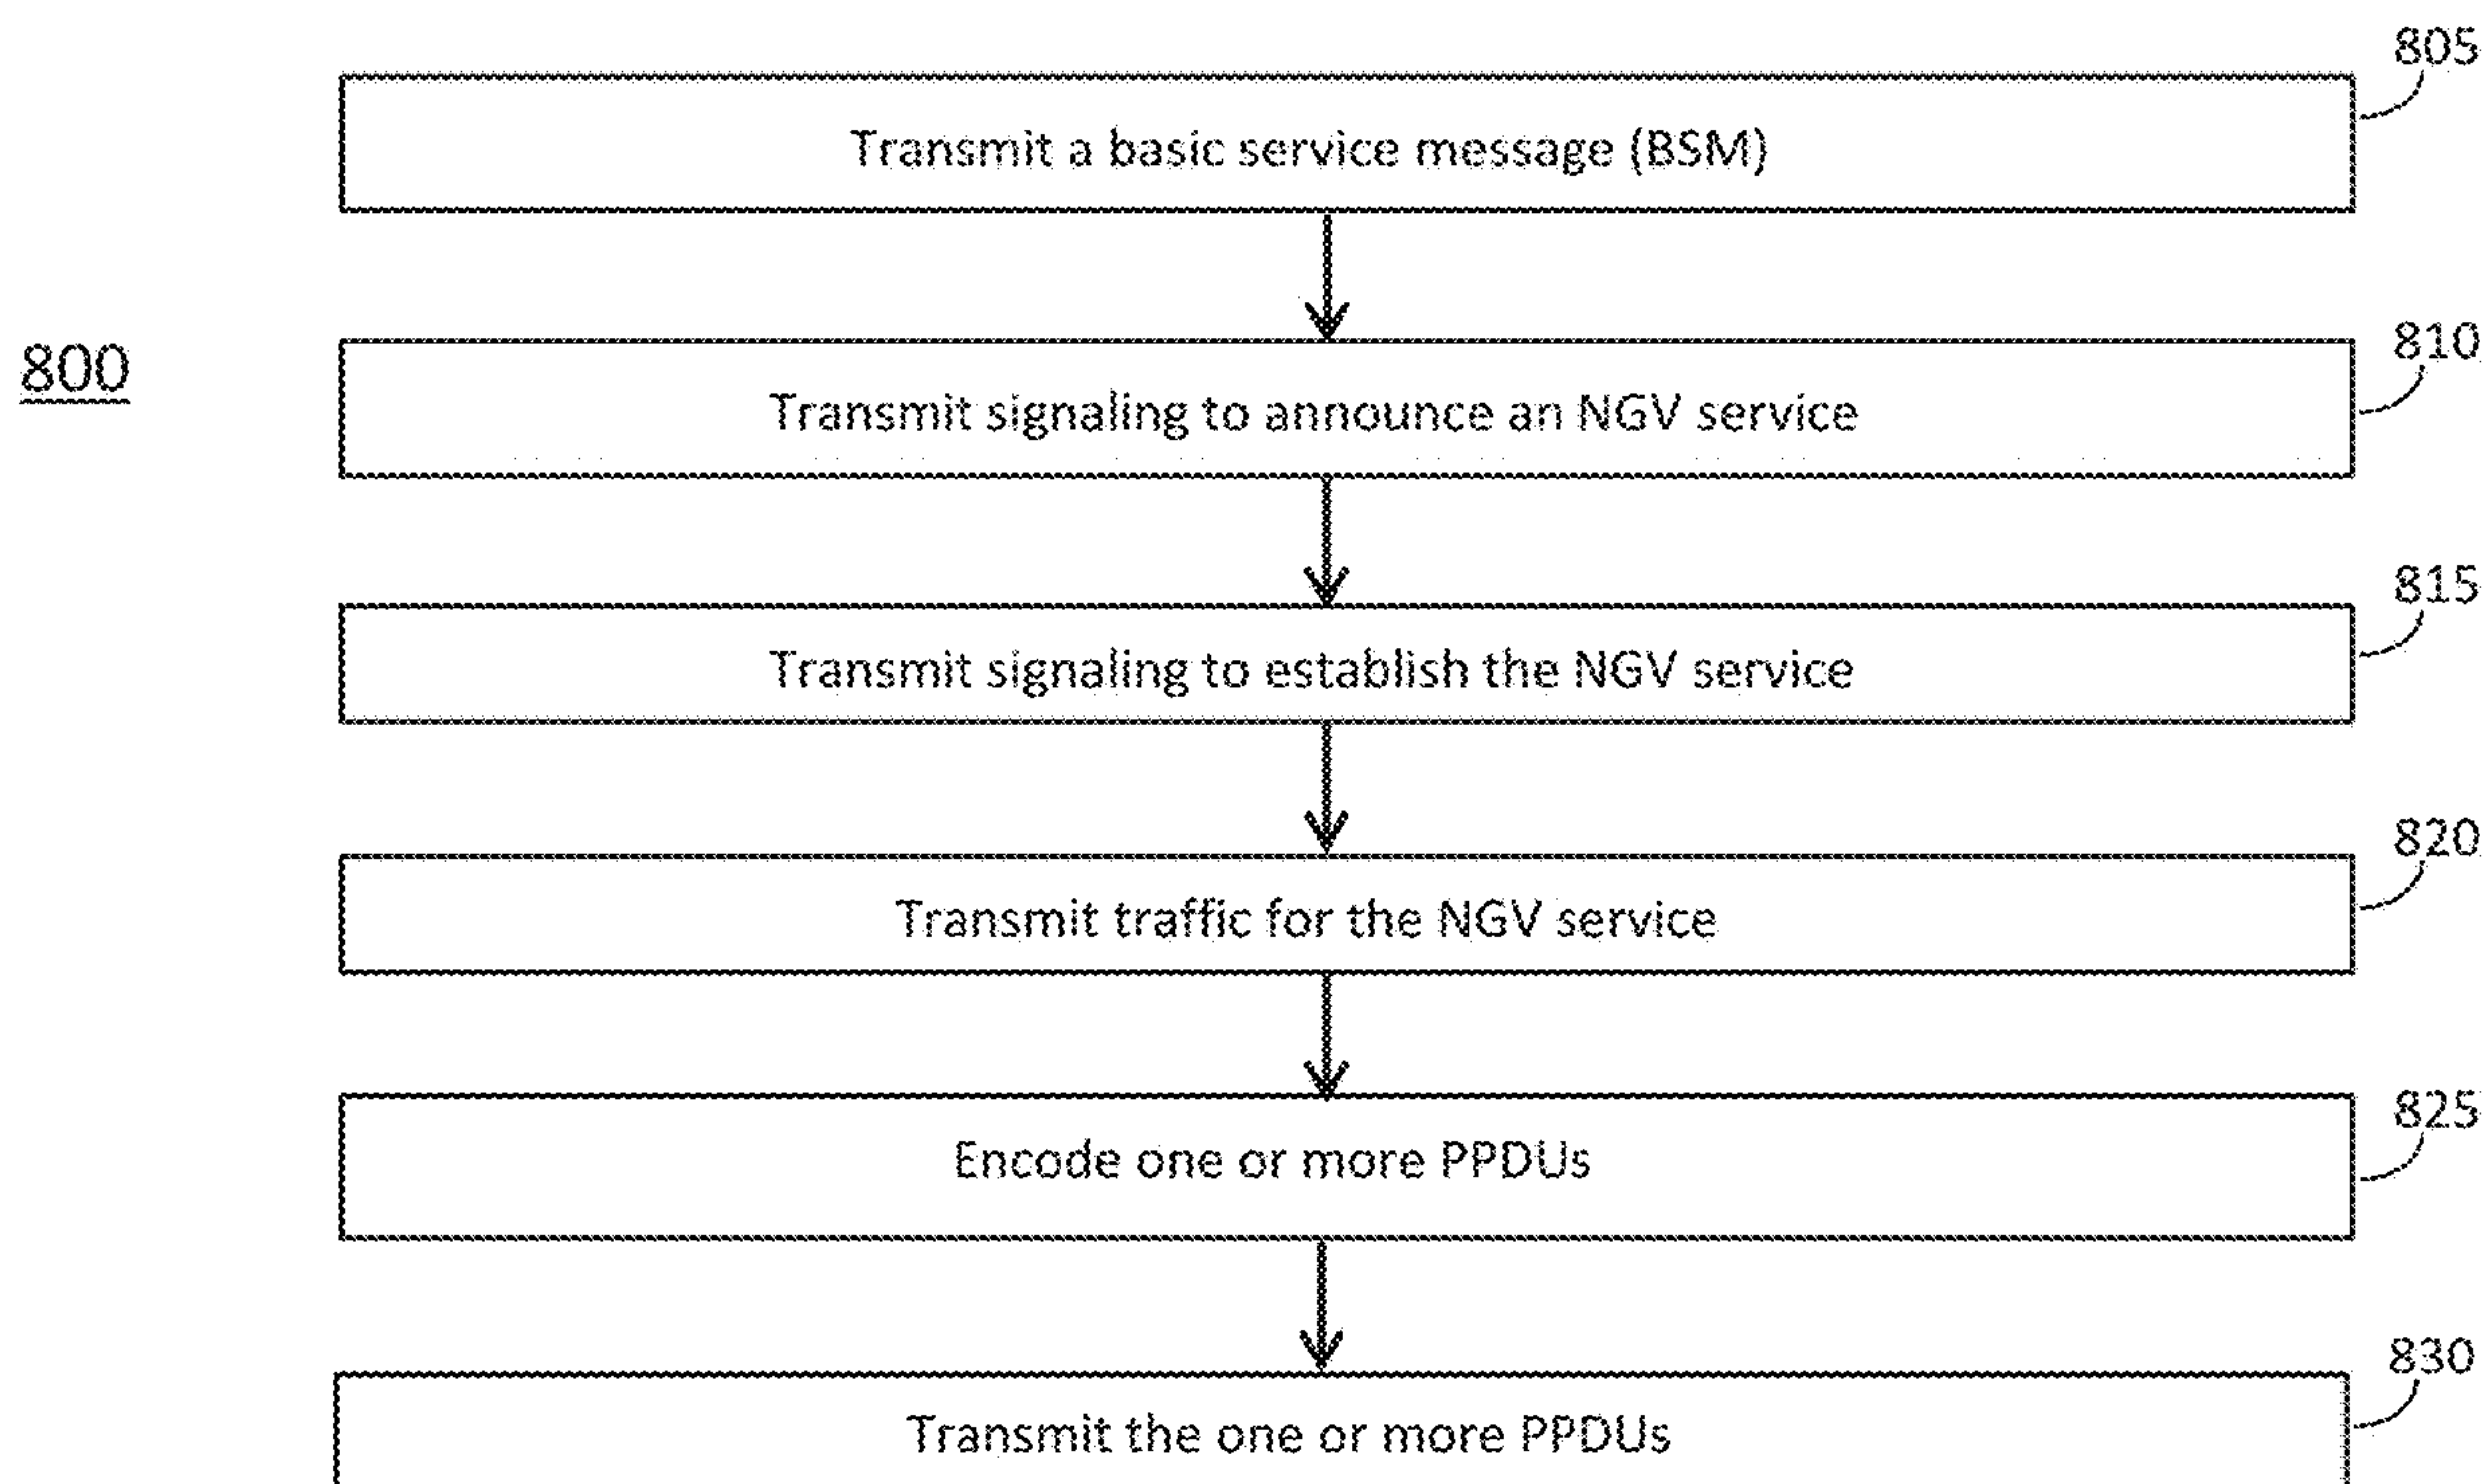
800

805

Transmit a basic service message (BSM)

810

Transmit signaling to announce an NGV service

815

Transmit signaling to establish the NGV service

820

Transmit traffic for the NGV service

825

Encode one or more PPDUs

830

Transmit the one or more PPDUs